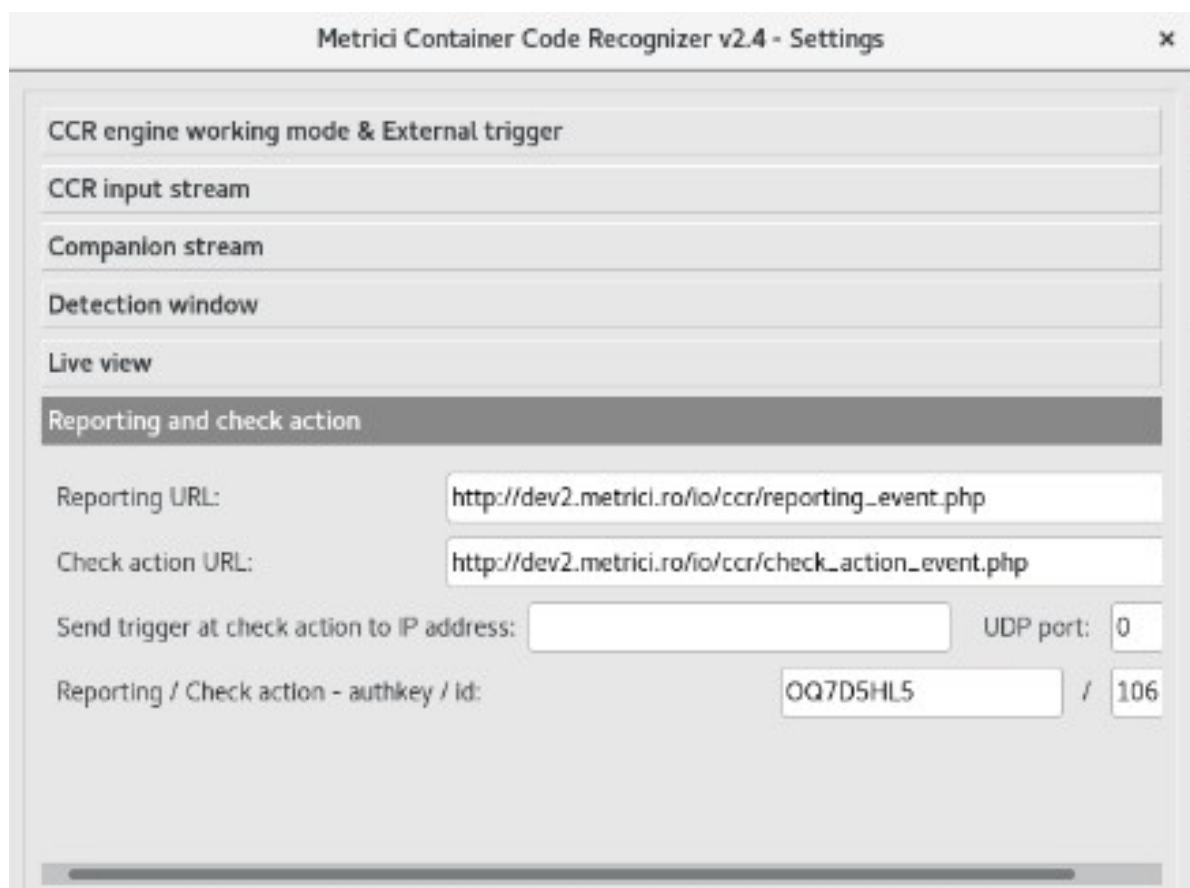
Metrici Container Code Recognizer v2.4 - Settings

×

CCR engine working mode & External trigger

CCR input stream

Companion stream

Detection window

Live view

Reporting and check action

Reporting URL: http://dev2.metrici.ro/io/ccr/reporting_event.php

Check action URL: http://dev2.metrici.ro/io/ccr/check_action_event.php

Send trigger at check action to IP address:

UDP port: 0

Reporting / Check action - authkey / id: OQ7D5HL5 / 106